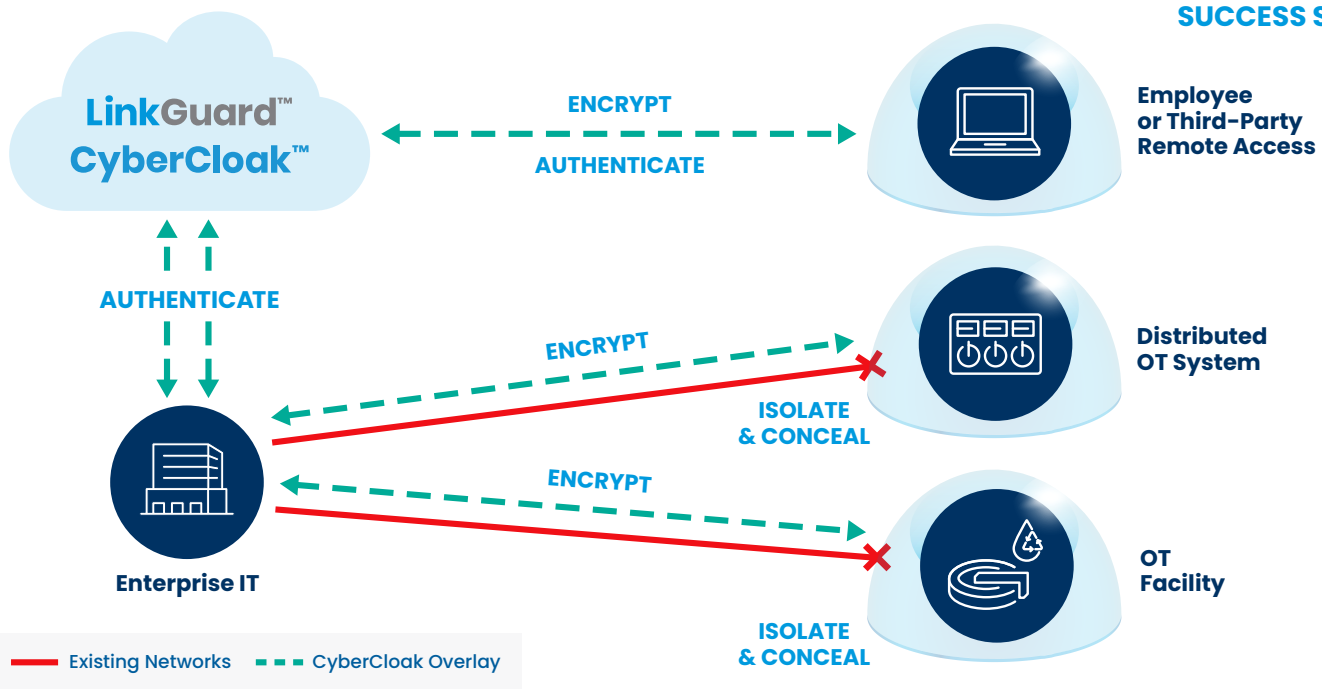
SUCCESS S

LinkGuard™
CyberCloak™

ENCRYPT

AUTHENTICATE

Employee or Third-Party Remote Access

AUTHENTICATE

ENCRYPT

Distributed OT System

ISOLATE & CONCEAL

ENCRYPT

Enterprise IT

OT Facility

ISOLATE & CONCEAL

Existing Networks CyberCloak Overlay